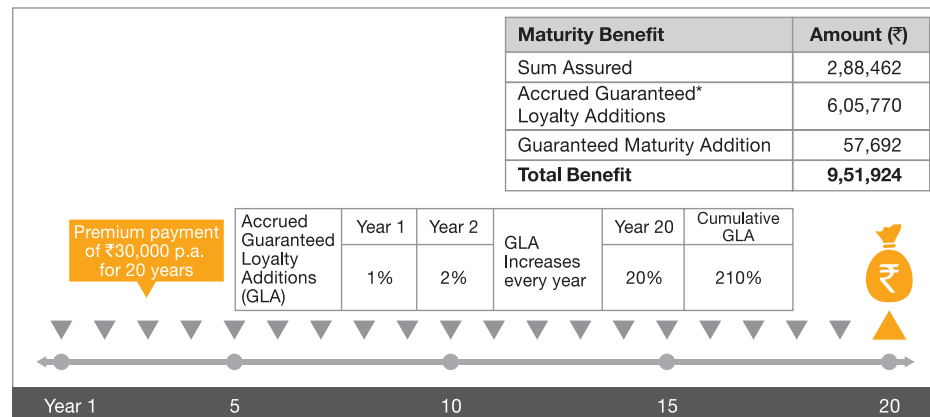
| Maturity Benefit | Amount (₹) |
|---|---|
| Sum Assured | 2,88,462 |
| Accrued Guaranteed* Loyalty Additions | 6,05,770 |
| Guaranteed Maturity Addition | 57,692 |
| **Total Benefit** | **9,51,924** |

Premium payment of ₹30,000 p.a. for 20 years

| Accrued Guaranteed Loyalty Additions (GLA) | Year 1 | Year 2 | GLA Increases every year | Year 20 | Cumulative GLA |
|---|---|---|---|---|---|
| | 1% | 2% | | 20% | 210% |

₹

Year 1 5 10 15 20